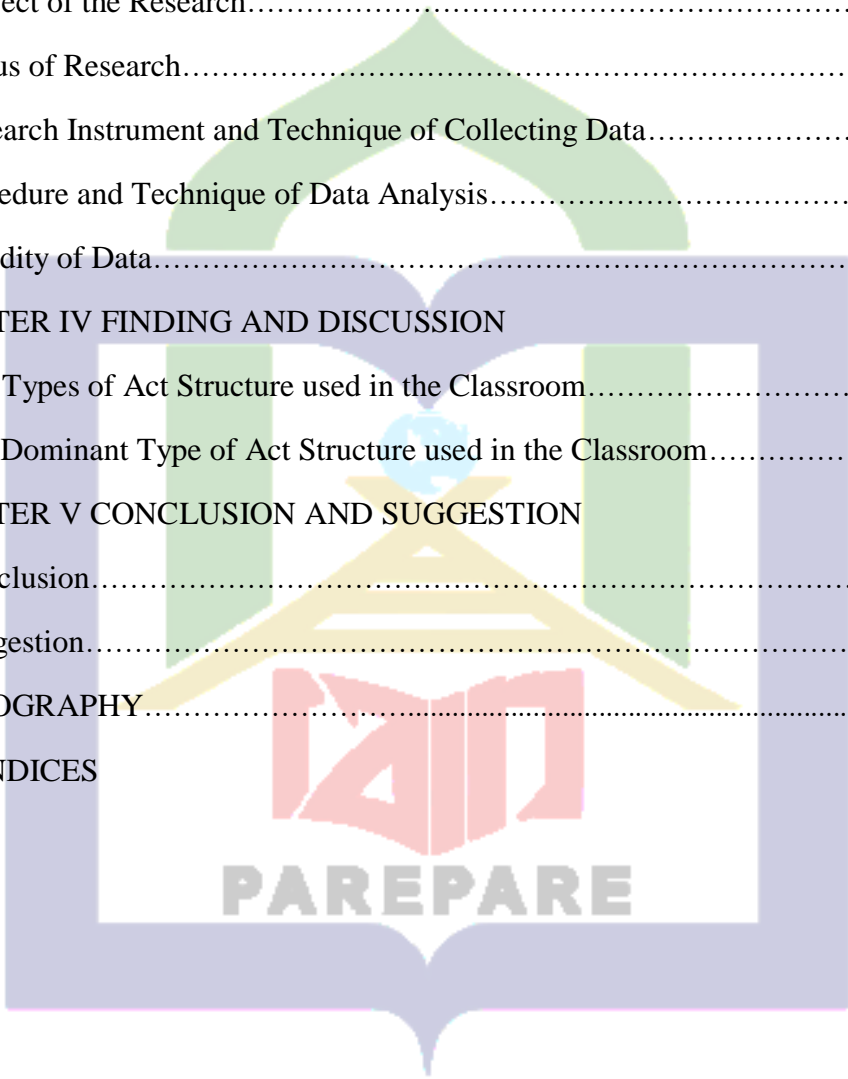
ect of the Research……………………………………………………

us of Research………………………………………………………

earch Instrument and Technique of Collecting Data…………………

edure and Technique of Data Analysis………………………………

dity of Data……………………………………………………………

TER IV FINDING AND DISCUSSION

Types of Act Structure used in the Classroom…………………………

Dominant Type of Act Structure used in the Classroom…………

TER V CONCLUSION AND SUGGESTION

clusion……………………………………………………………………

gestion……………………………………………………………………

OGRAPHY………………………………………………………………

NDICES

PAREPARE